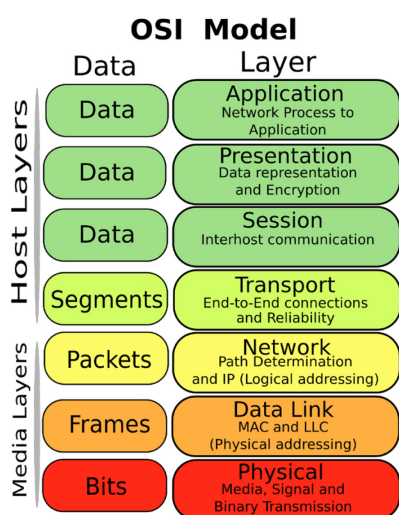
OSI Model

Data

Layer

Host Layers

Data

Application
Network Process to Application

Data

Presentation
Data representation and Encryption

Data

Session
Interhost communication

Segments

Transport
End-to-End connections and Reliability

Media Layers

Packets

Network
Path Determination and IP (Logical addressing)

Frames

Data Link
MAC and LLC (Physical addressing)

Bits

Physical
Media, Signal and Binary Transmission